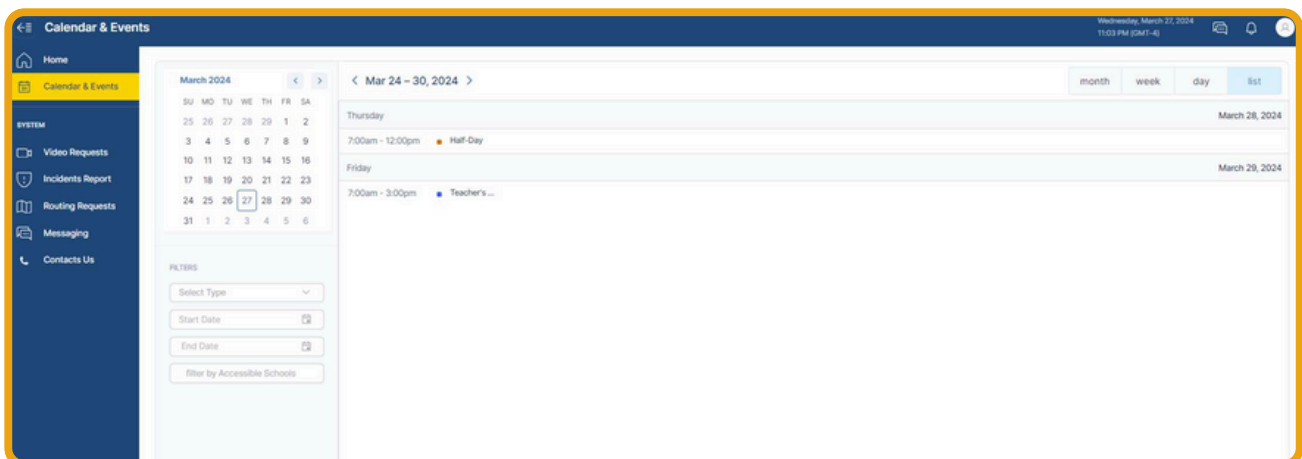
Calendar & Events

Wednesday, March 27, 2024
11:03 PM (GMT-4)

Home
Calendar & Events
SYSTEM
Video Requests
Incidents Report
Routing Requests
Messaging
Contacts Us

March 2024

| SU | MO | TU | WE | TH | FR | SA |
|---|---|---|---|---|---|---|
| 25 | 26 | 27 | 28 | 29 | 1 | 2 |
| 3 | 4 | 5 | 6 | 7 | 8 | 9 |
| 10 | 11 | 12 | 13 | 14 | 15 | 16 |
| 17 | 18 | 19 | 20 | 21 | 22 | 23 |
| 24 | 25 | 26 | 27 | 28 | 29 | 30 |
| 31 | 1 | 2 | 3 | 4 | 5 | 6 |

FILTERS
Select Type
Start Date
End Date
filter by Accessible Schools

Mar 24 – 30, 2024

month week day list

Thursday March 28, 2024
7:00am - 12:00pm Half-Day

Friday March 29, 2024
7:00am - 3:00pm Teacher's ...